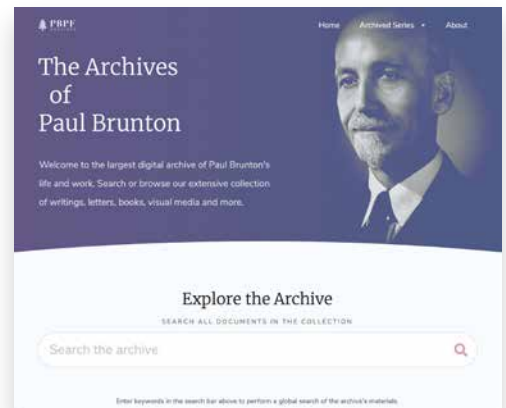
PBPF

Home Archived Series About

The Archives of Paul Brunton

Welcome to the largest digital archive of Paul Brunton's life and work. Search or browse our extensive collection of writings, letters, books, visual media and more.

Explore the Archive

SEARCH ALL DOCUMENTS IN THE COLLECTION

Search the archive

Enter keywords in the search bar above to perform a global search of the archive's materials.